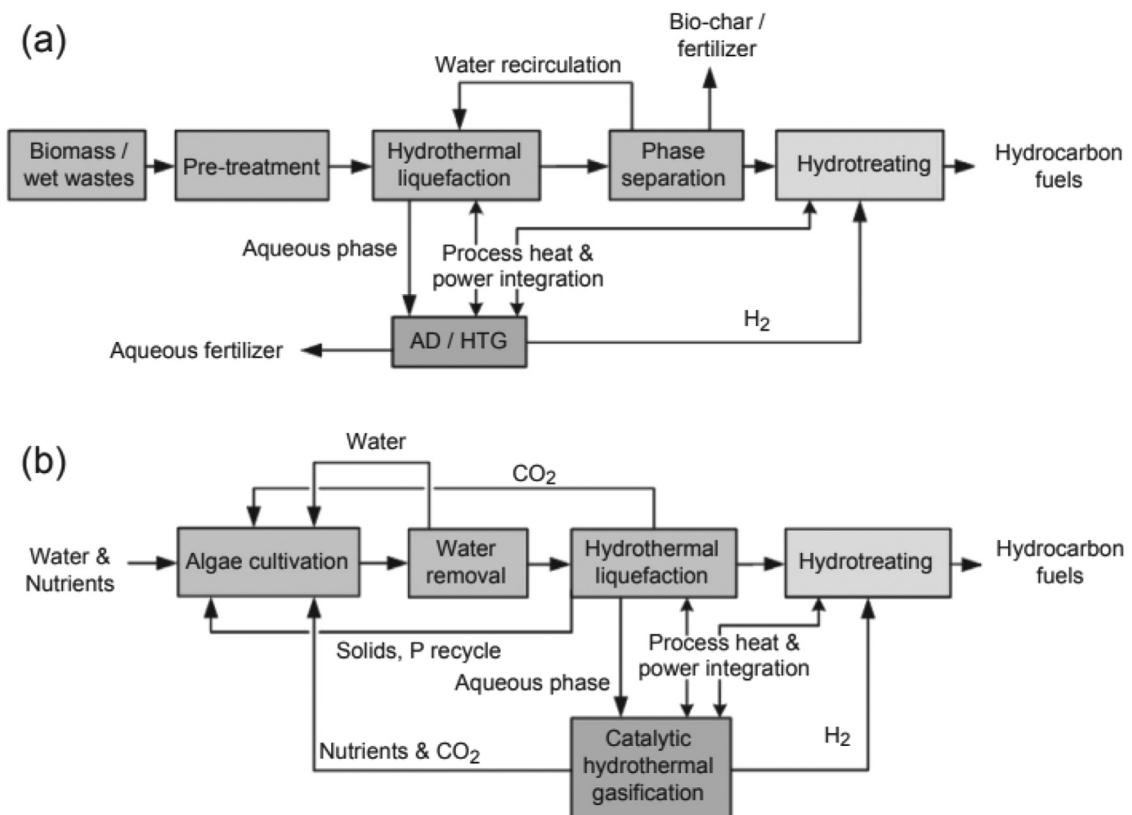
(a)

Bio-char / fertilizer

Water recirculation

Biomass / wet wastes

Pre-treatment

Hydrothermal liquefaction

Phase separation

Hydrotreating

Hydrocarbon fuels

Aqueous phase

Process heat & power integration

$H_2$

Aqueous fertilizer

AD / HTG

(b)

Water

$CO_2$

Water & Nutrients

Algae cultivation

Water removal

Hydrothermal liquefaction

Hydrotreating

Hydrocarbon fuels

Solids, P recycle

Process heat & power integration

Aqueous phase

Nutrients & $CO_2$

$H_2$

Catalytic hydrothermal gasification